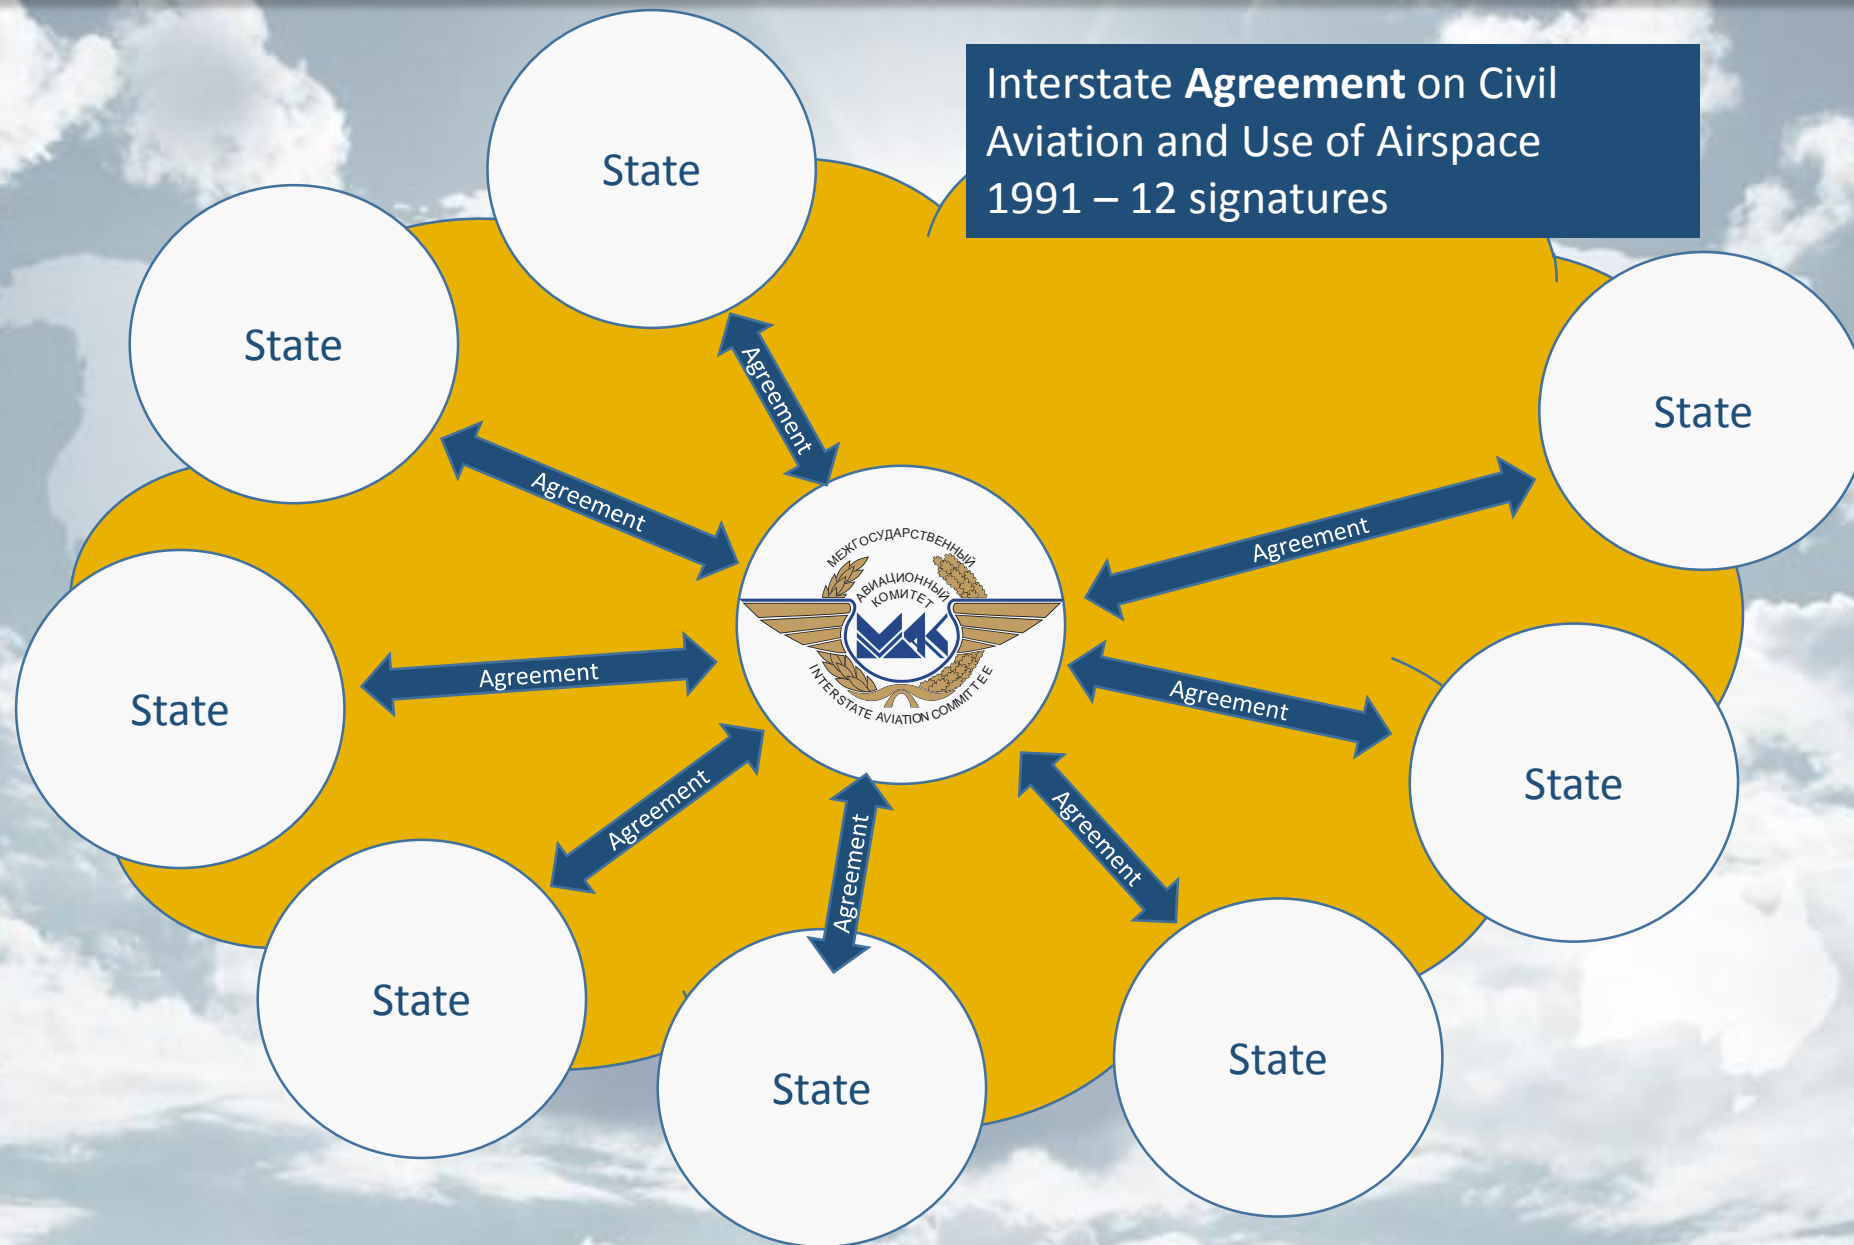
Interstate **Agreement** on Civil Aviation and Use of Airspace
1991 – 12 signatures

State

State

State

State

State

State

State

State

State

Agreement

Agreement

Agreement

Agreement

Agreement

Agreement

Agreement

Agreement

МЕЖГОСУДАРСТВЕННЫЙ АВИАЦИОННЫЙ КОМИТЕТ
МАК
INTERSTATE AVIATION COMMITTEE